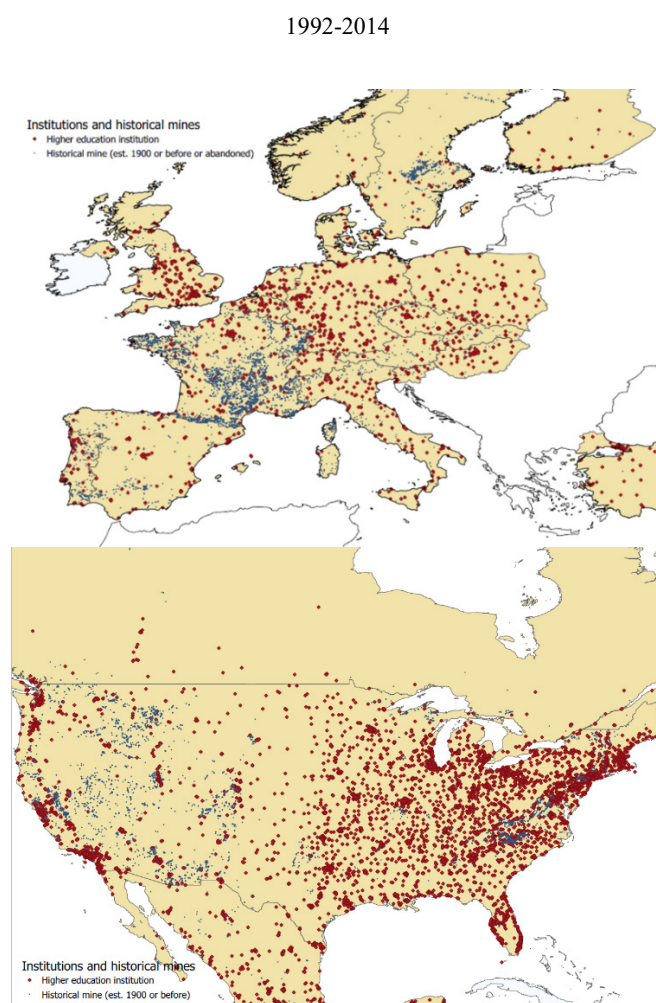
1992-2014

Institutions and historical mines
Higher education institution
Historical mine (est. 1900 or before or abandoned)

Institutions and historical mines
Higher education institution
Historical mine (est. 1900 or before)